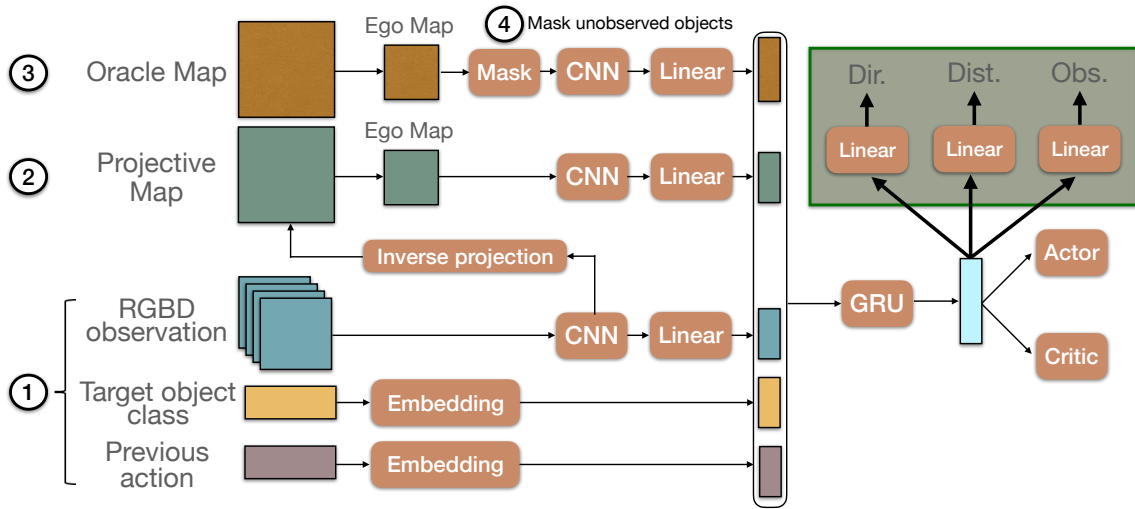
4 Mask unobserved objects

3 Oracle Map

Ego Map

Mask

CNN

Linear

Dir.

Dist.

Obs.

Linear

Linear

Linear

2 Projective Map

Ego Map

CNN

Linear

Inverse projection

RGBD observation

CNN

Linear

GRU

Actor

Critic

1 Target object class

Embedding

Previous action

Embedding